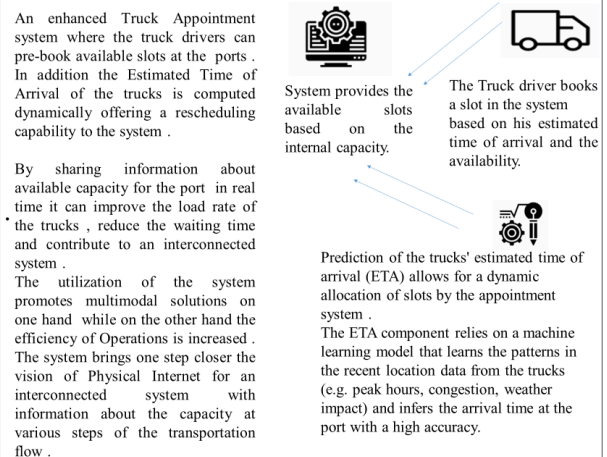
An enhanced Truck Appointment system where the truck drivers can pre-book available slots at the ports . In addition the Estimated Time of Arrival of the trucks is computed dynamically offering a rescheduling capability to the system .

By sharing information about available capacity for the port in real time it can improve the load rate of the trucks , reduce the waiting time and contribute to an interconnected system .
The utilization of the system promotes multimodal solutions on one hand while on the other hand the efficiency of Operations is increased . The system brings one step closer the vision of Physical Internet for an interconnected system with information about the capacity at various steps of the transportation flow .

System provides the available slots based on the internal capacity.

The Truck driver books a slot in the system based on his estimated time of arrival and the availability.

Prediction of the trucks' estimated time of arrival (ETA) allows for a dynamic allocation of slots by the appointment system .
The ETA component relies on a machine learning model that learns the patterns in the recent location data from the trucks (e.g. peak hours, congestion, weather impact) and infers the arrival time at the port with a high accuracy.